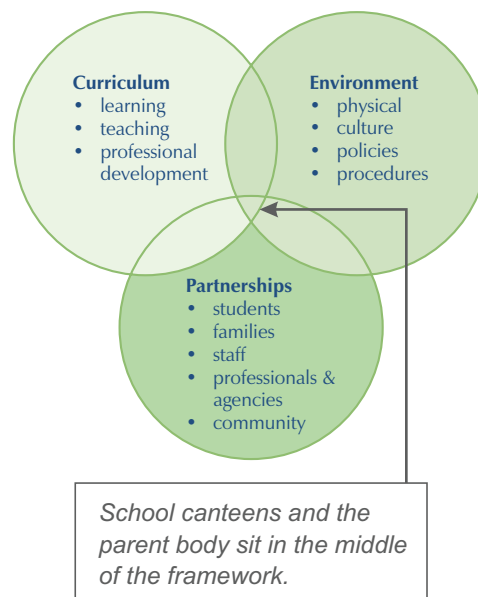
**Curriculum**
- learning
- teaching
- professional development

**Environment**
- physical
- culture
- policies
- procedures

**Partnerships**
- students
- families
- staff
- professionals & agencies
- community

*School canteens and the parent body sit in the middle of the framework.*